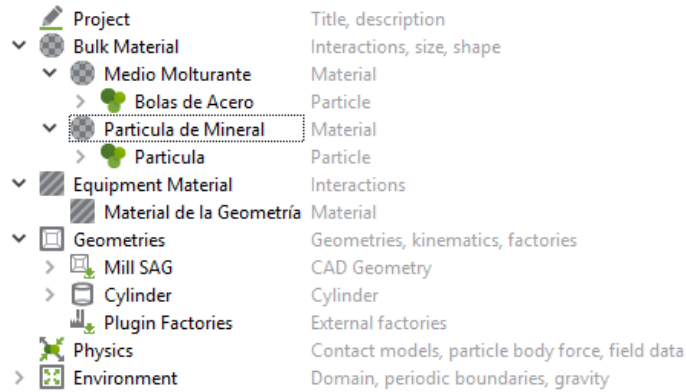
| | |
|---|---|
| Project | Title, description |
| Bulk Material | Interactions, size, shape |
| Medio Molturante | Material |
| Bolas de Acero | Particle |
| Particula de Mineral | Material |
| Particula | Particle |
| Equipment Material | Interactions |
| Material de la Geometría | Material |
| Geometries | Geometries, kinematics, factories |
| Mill SAG | CAD Geometry |
| Cylinder | Cylinder |
| Plugin Factories | External factories |
| Physics | Contact models, particle body force, field data |
| Environment | Domain, periodic boundaries, gravity |